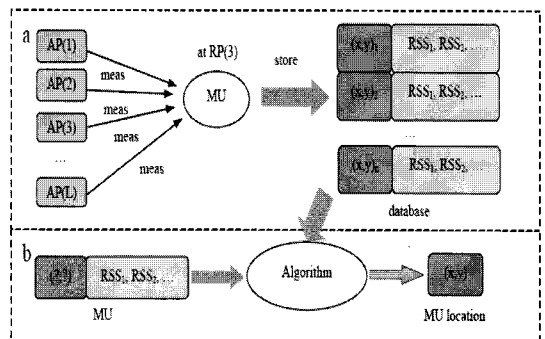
a

AP(1)

AP(2)

AP(3)

...

AP(L)

meas

meas

meas

meas

at RP(3)

MU

store

$(x,y)_1$ $RSS_1, RSS_2, ...$

$(x,y)_2$ $RSS_1, RSS_2, ...$

...

$(x,y)_k$ $RSS_1, RSS_2, ...$

database

b

(?,?) $RSS_1, RSS_2, ...$

MU

Algorithm

(x,y)

MU location